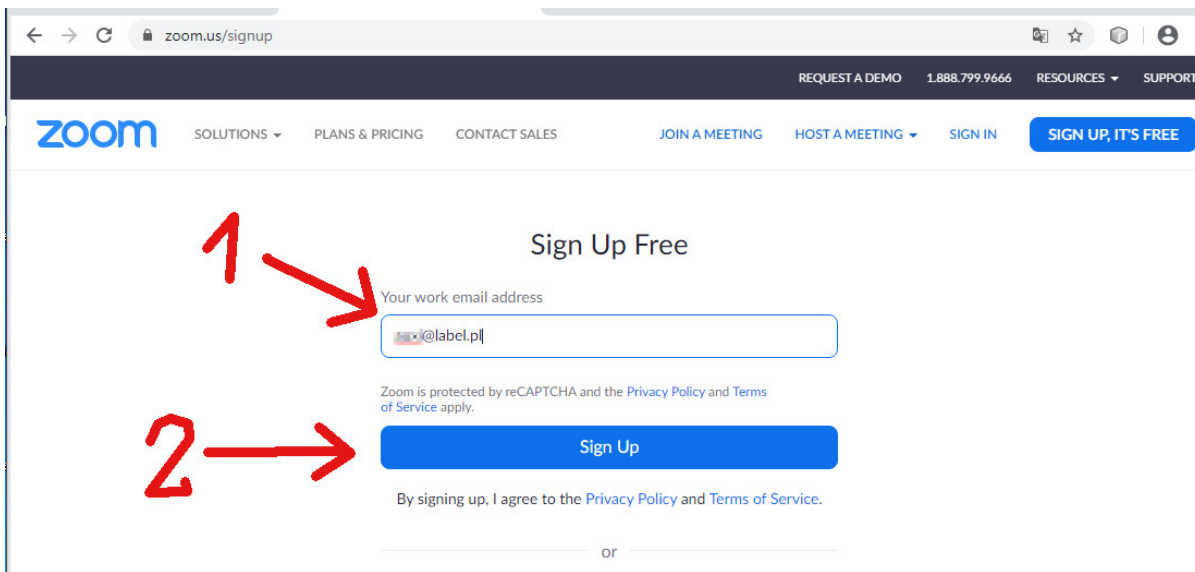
zoom.us/signup

REQUEST A DEMO 1.888.799.9666 RESOURCES SUPPORT

zoom SOLUTIONS PLANS & PRICING CONTACT SALES JOIN A MEETING HOST A MEETING SIGN IN SIGN UP, IT'S FREE

1

Sign Up Free

Your work email address

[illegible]@label.pl

Zoom is protected by reCAPTCHA and the Privacy Policy and Terms of Service apply.

2

Sign Up

By signing up, I agree to the Privacy Policy and Terms of Service.

or